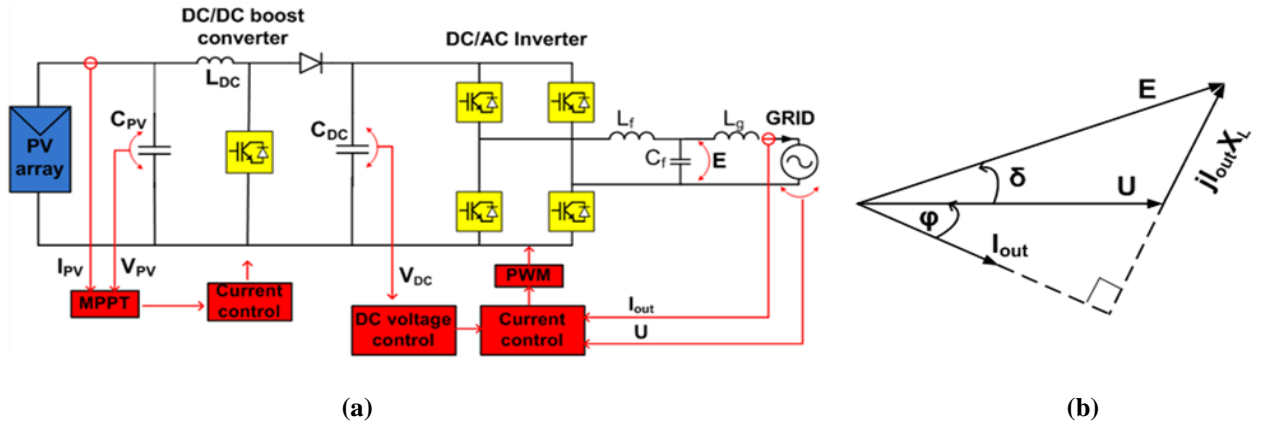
DC/DC boost converter

DC/AC Inverter

$L_{DC}$

$C_{PV}$

PV array

$C_{DC}$

$L_f$

$L_g$

GRID

$C_f$

E

$I_{PV}$

$V_{PV}$

$V_{DC}$

PWM

MPPT

Current control

DC voltage control

Current control

$I_{out}$

U

(a)

E

δ

U

$jI_{out}X_L$

φ

$I_{out}$

(b)